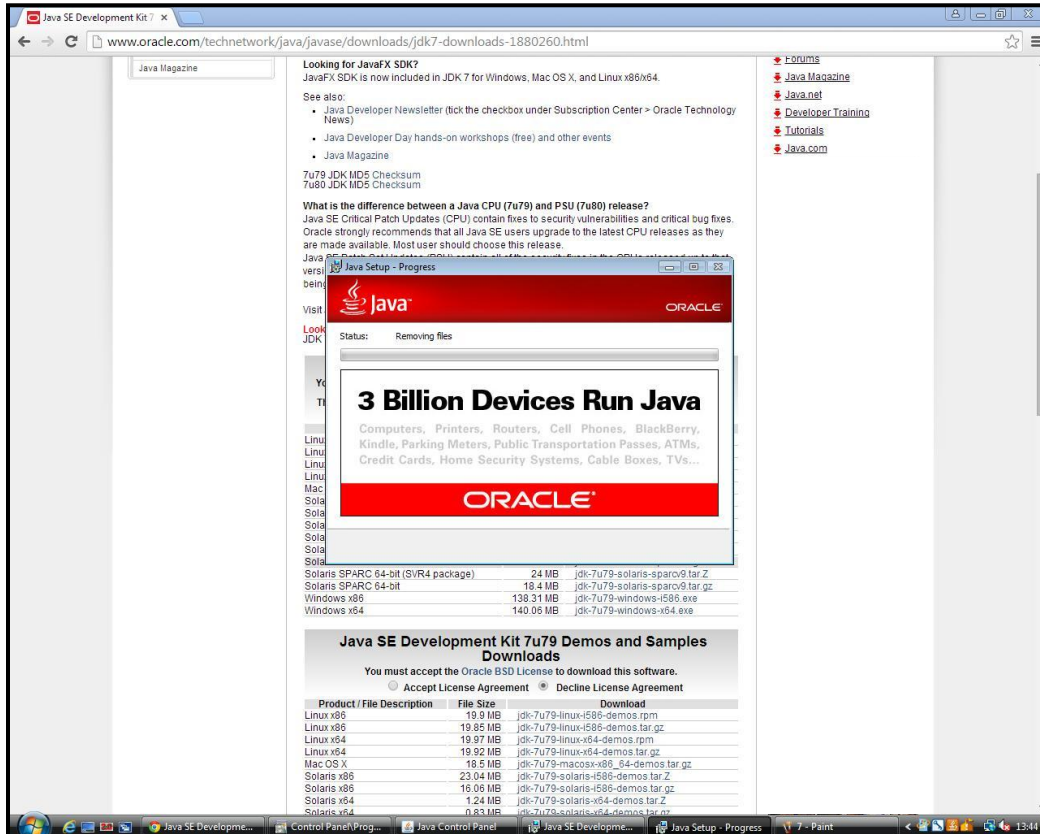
Java SE Development Kit 7 ×

www.oracle.com/technetwork/java/javase/downloads/jdk7-downloads-1880260.html

Java Magazine

Looking for JavaFX SDK?
JavaFX SDK is now included in JDK 7 for Windows, Mac OS X, and Linux x86/x64.

See also:
- Java Developer Newsletter (tick the checkbox under Subscription Center > Oracle Technology News)
- Java Developer Day hands-on workshops (free) and other events
- Java Magazine

7u79 JDK MD5 Checksum
7u80 JDK MD5 Checksum

What is the difference between a Java CPU (7u79) and PSU (7u80) release?
Java SE Critical Patch Updates (CPU) contain fixes to security vulnerabilities and critical bug fixes. Oracle strongly recommends that all Java SE users upgrade to the latest CPU releases as they are made available. Most user should choose this release.
Java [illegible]
versi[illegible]
being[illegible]

Visit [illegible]

Look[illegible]
JDK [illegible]

Yo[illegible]
Th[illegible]

Forums
Java Magazine
Java.net
Developer Training
Tutorials
Java.com

Java Setup - Progress

Java
ORACLE

Status: Removing files

3 Billion Devices Run Java

Computers, Printers, Routers, Cell Phones, BlackBerry, Kindle, Parking Meters, Public Transportation Passes, ATMs, Credit Cards, Home Security Systems, Cable Boxes, TVs...

ORACLE

Linu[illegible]
Linu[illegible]
Linu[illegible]
Linu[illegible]
Mac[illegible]
Sola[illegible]
Sola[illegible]
Sola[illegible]
Sola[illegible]
Sola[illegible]
Sola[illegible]

| | | |
|---|---|---|
| Solaris SPARC 64-bit (SVR4 package) | 24 MB | jdk-7u79-solaris-sparcv9.tar.Z |
| Solaris SPARC 64-bit | 18.4 MB | jdk-7u79-solaris-sparcv9.tar.gz |
| Windows x86 | 138.31 MB | jdk-7u79-windows-i586.exe |
| Windows x64 | 140.06 MB | jdk-7u79-windows-x64.exe |

Java SE Development Kit 7u79 Demos and Samples Downloads
You must accept the Oracle BSD License to download this software.
Accept License Agreement   Decline License Agreement

| Product / File Description | File Size | Download |
|---|---|---|
| Linux x86 | 19.9 MB | jdk-7u79-linux-i586-demos.rpm |
| Linux x86 | 19.85 MB | jdk-7u79-linux-i586-demos.tar.gz |
| Linux x64 | 19.97 MB | jdk-7u79-linux-x64-demos.rpm |
| Linux x64 | 19.92 MB | jdk-7u79-linux-x64-demos.tar.gz |
| Mac OS X | 18.5 MB | jdk-7u79-macosx-x86_64-demos.tar.gz |
| Solaris x86 | 23.04 MB | jdk-7u79-solaris-i586-demos.tar.Z |
| Solaris x86 | 16.06 MB | jdk-7u79-solaris-i586-demos.tar.gz |
| Solaris x64 | 1.24 MB | jdk-7u79-solaris-x64-demos.tar.Z |
| Solaris x64 | 0.83 MB | jdk-7u79-solaris-x64-demos.tar.gz |

Java SE Developme... | Control Panel\Prog... | Java Control Panel | Java SE Developme... | Java Setup - Progress | 7 - Paint | 13:44